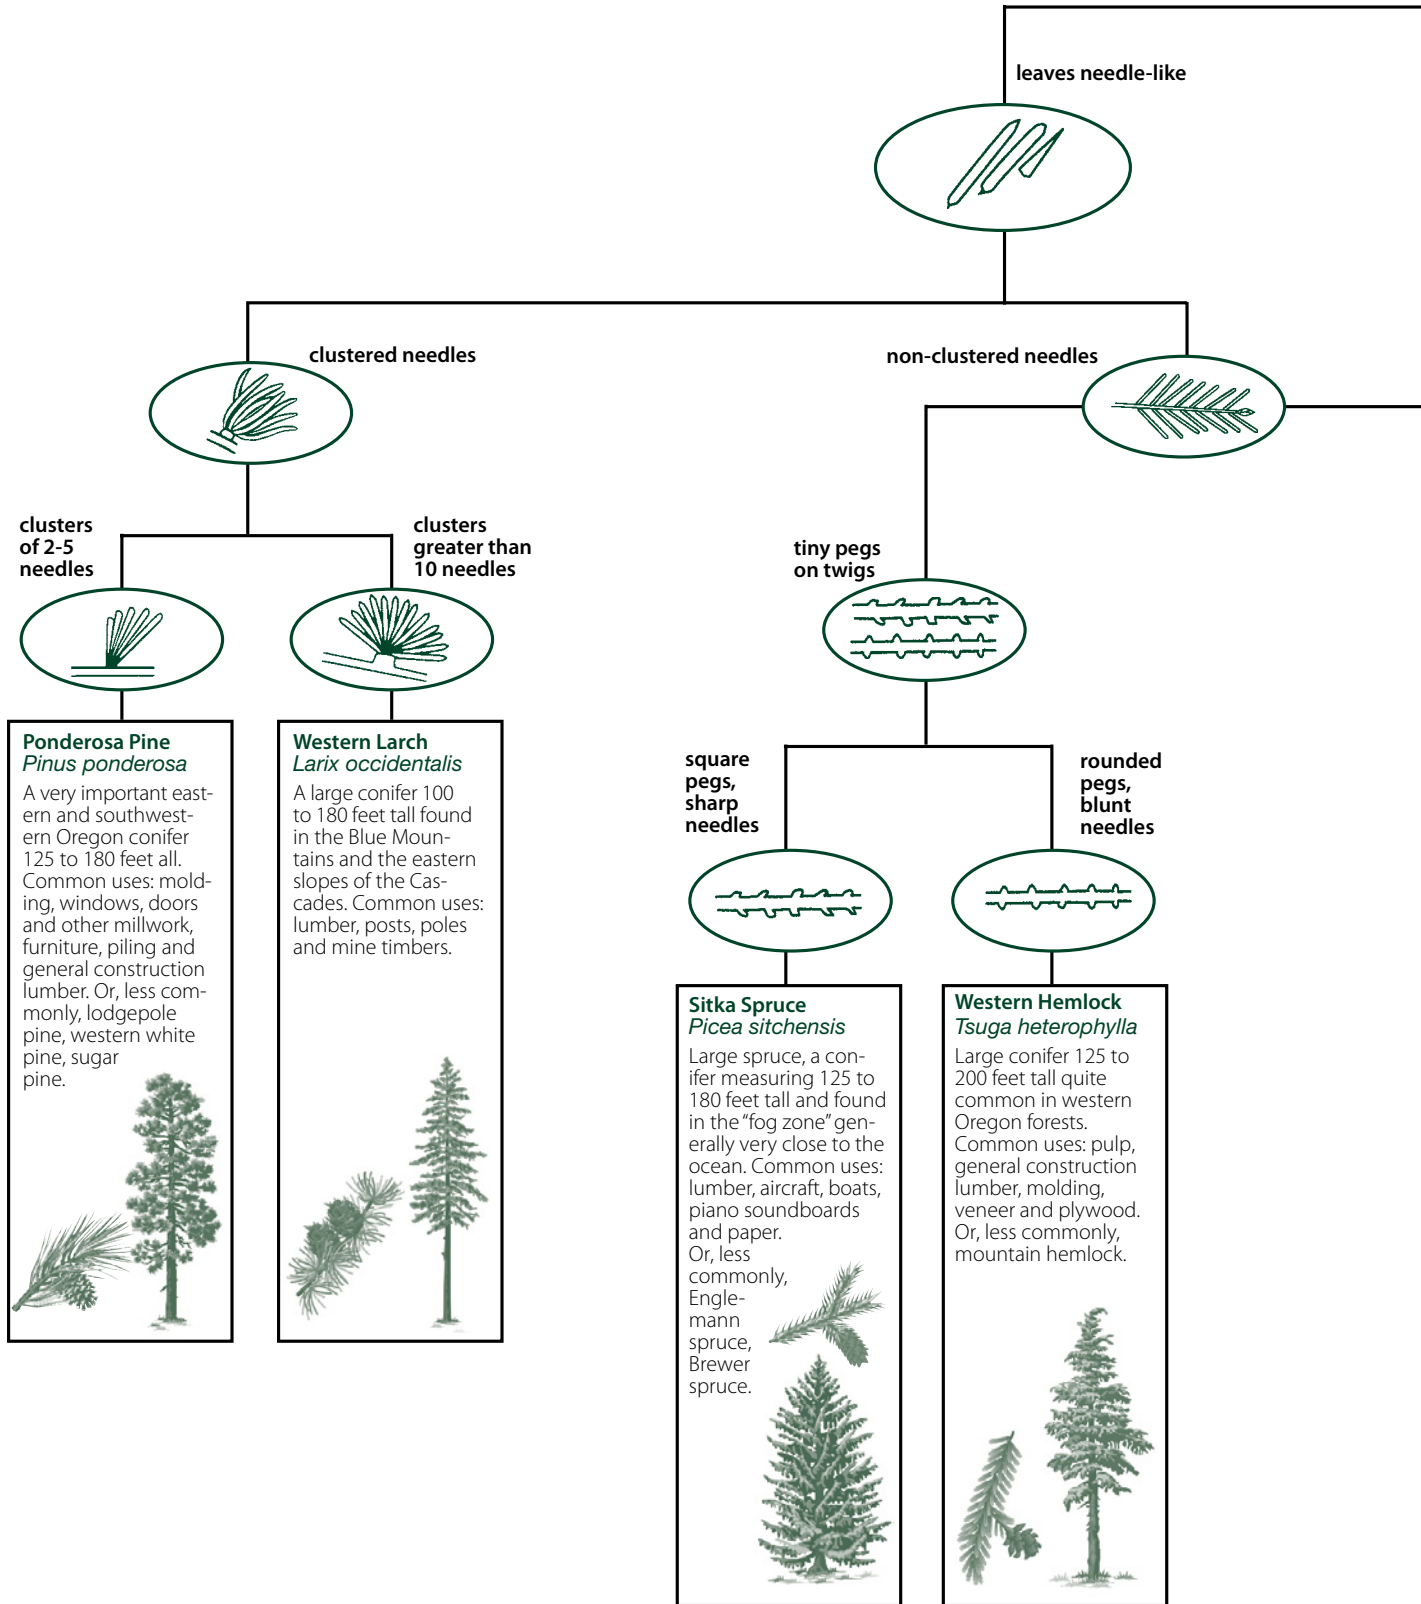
leaves needle-like

clustered needles

non-clustered needles

clusters of 2-5 needles

clusters greater than 10 needles

tiny pegs on twigs

square pegs, sharp needles

rounded pegs, blunt needles

Ponderosa Pine
Pinus ponderosa
A very important eastern and southwestern Oregon conifer 125 to 180 feet all. Common uses: molding, windows, doors and other millwork, furniture, piling and general construction lumber. Or, less commonly, lodgepole pine, western white pine, sugar pine.

Western Larch
Larix occidentalis
A large conifer 100 to 180 feet tall found in the Blue Mountains and the eastern slopes of the Cascades. Common uses: lumber, posts, poles and mine timbers.

Sitka Spruce
Picea sitchensis
Large spruce, a conifer measuring 125 to 180 feet tall and found in the "fog zone" generally very close to the ocean. Common uses: lumber, aircraft, boats, piano soundboards and paper.
Or, less commonly, Engelmann spruce, Brewer spruce.

Western Hemlock
Tsuga heterophylla
Large conifer 125 to 200 feet tall quite common in western Oregon forests. Common uses: pulp, general construction lumber, molding, veneer and plywood. Or, less commonly, mountain hemlock.